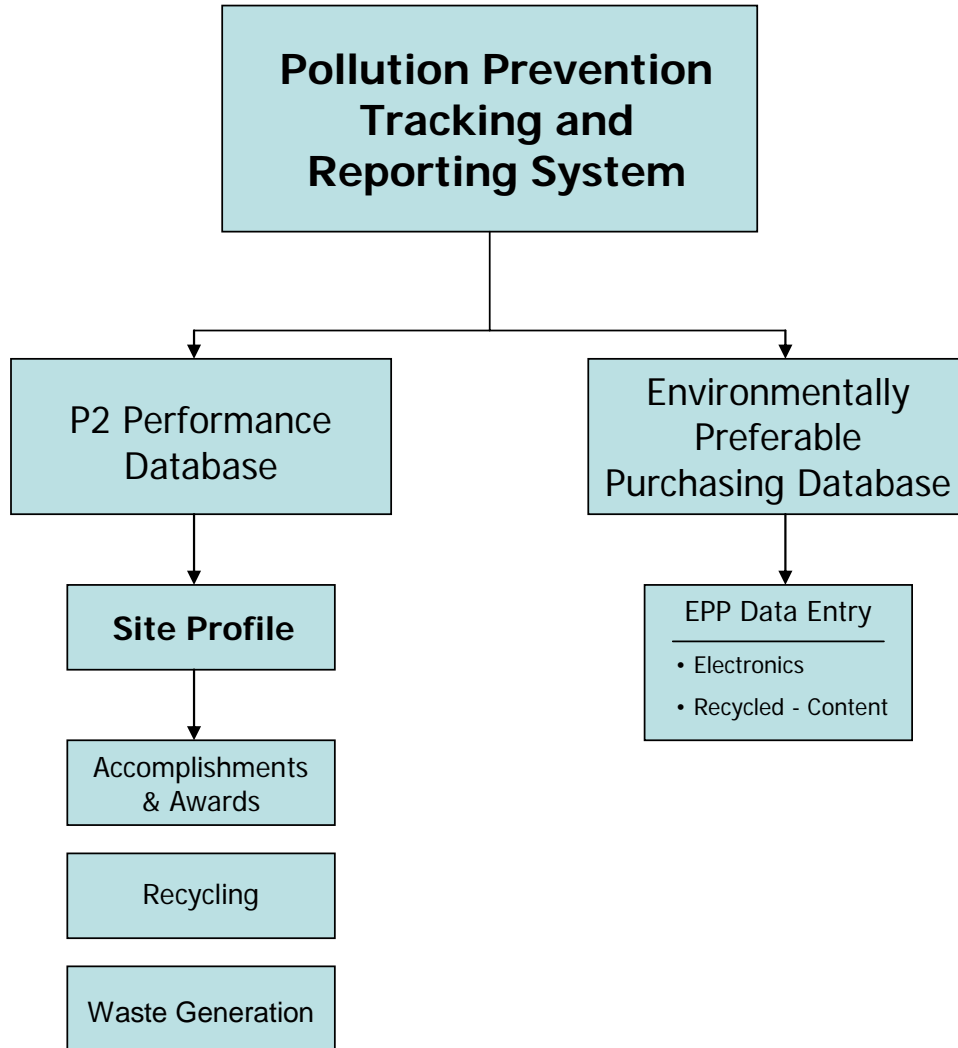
Pollution Prevention Tracking and Reporting System

P2 Performance Database

Site Profile

Accomplishments & Awards

Recycling

Waste Generation

Environmentally Preferable Purchasing Database

EPP Data Entry

• Electronics
• Recycled - Content